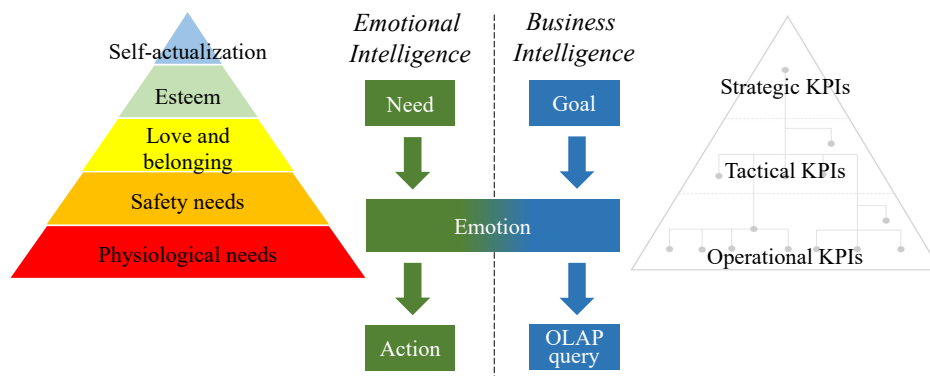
Self-actualization
Esteem
Love and belonging
Safety needs
Physiological needs

Emotional Intelligence
Need
Emotion
Action

Business Intelligence
Goal
OLAP query

Strategic KPIs
Tactical KPIs
Operational KPIs